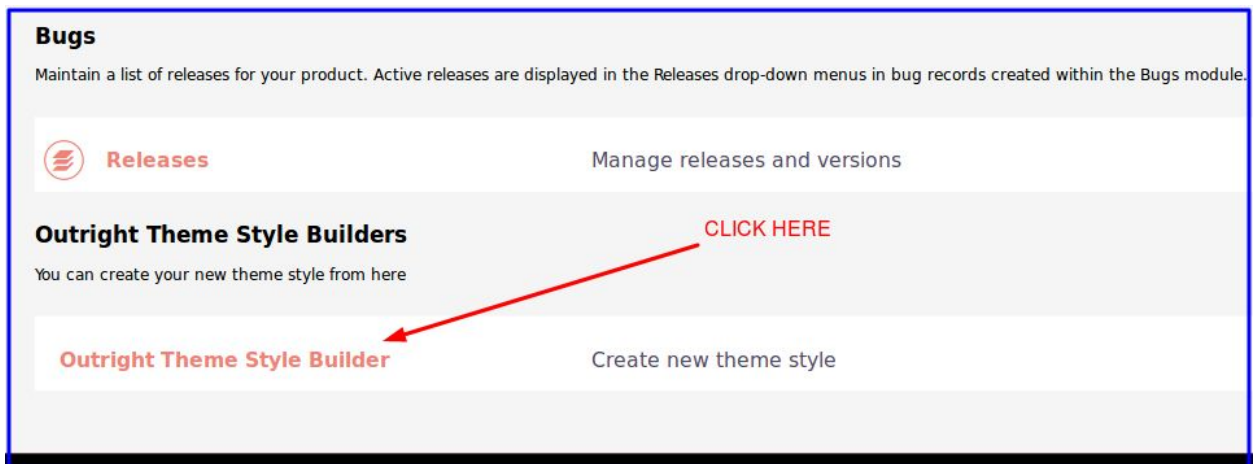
Bugs

Maintain a list of releases for your product. Active releases are displayed in the Releases drop-down menus in bug records created within the Bugs module.

Releases

Manage releases and versions

Outright Theme Style Builders

CLICK HERE

You can create your new theme style from here

Outright Theme Style Builder

Create new theme style